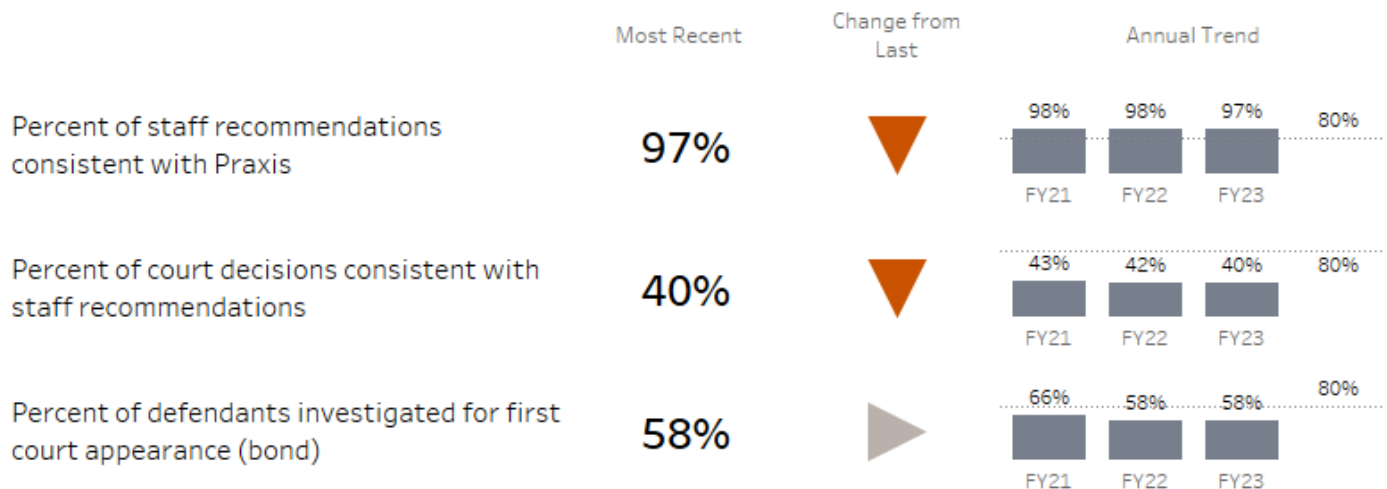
| | Most Recent | Change from Last | Annual Trend |
|---|---|---|---|
| Percent of staff recommendations consistent with Praxis | 97% | | 98% FY21, 98% FY22, 97% FY23, 80% |
| Percent of court decisions consistent with staff recommendations | 40% | | 43% FY21, 42% FY22, 40% FY23, 80% |
| Percent of defendants investigated for first court appearance (bond) | 58% | | 66% FY21, 58% FY22, 58% FY23, 80% |